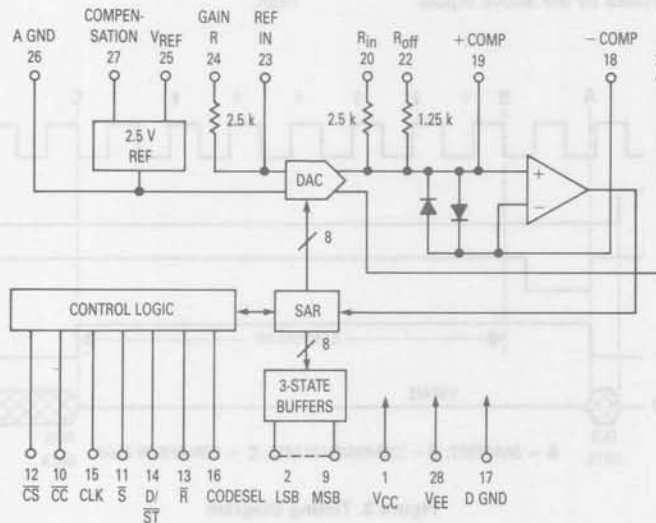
A GND
26

COMPENSATION
27

$V_{REF}$
25

GAIN R
24

REF IN
23

$R_{in}$
20

$R_{off}$
22

+ COMP
19

− COMP
18

2.5 V REF

2.5 k

2.5 k

1.25 k

DAC

+

−

8

CONTROL LOGIC

SAR

8

3-STATE BUFFERS

12 $\overline{CS}$

10 $\overline{CC}$

15 CLK

11 $\overline{S}$

14 D/$\overline{ST}$

13 $\overline{R}$

16 CODESEL

2 LSB

9 MSB

1 $V_{CC}$

28 $V_{EE}$

17 D GND